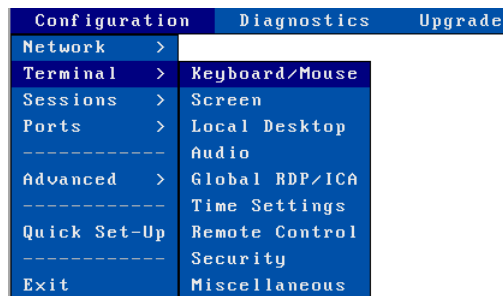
Configuration Diagnostics Upgrade

Network >
Terminal >
Sessions >
Ports >
------------
Advanced >
------------
Quick Set-Up
------------
Exit

Keyboard/Mouse
Screen
Local Desktop
Audio
Global RDP/ICA
Time Settings
Remote Control
Security
Miscellaneous